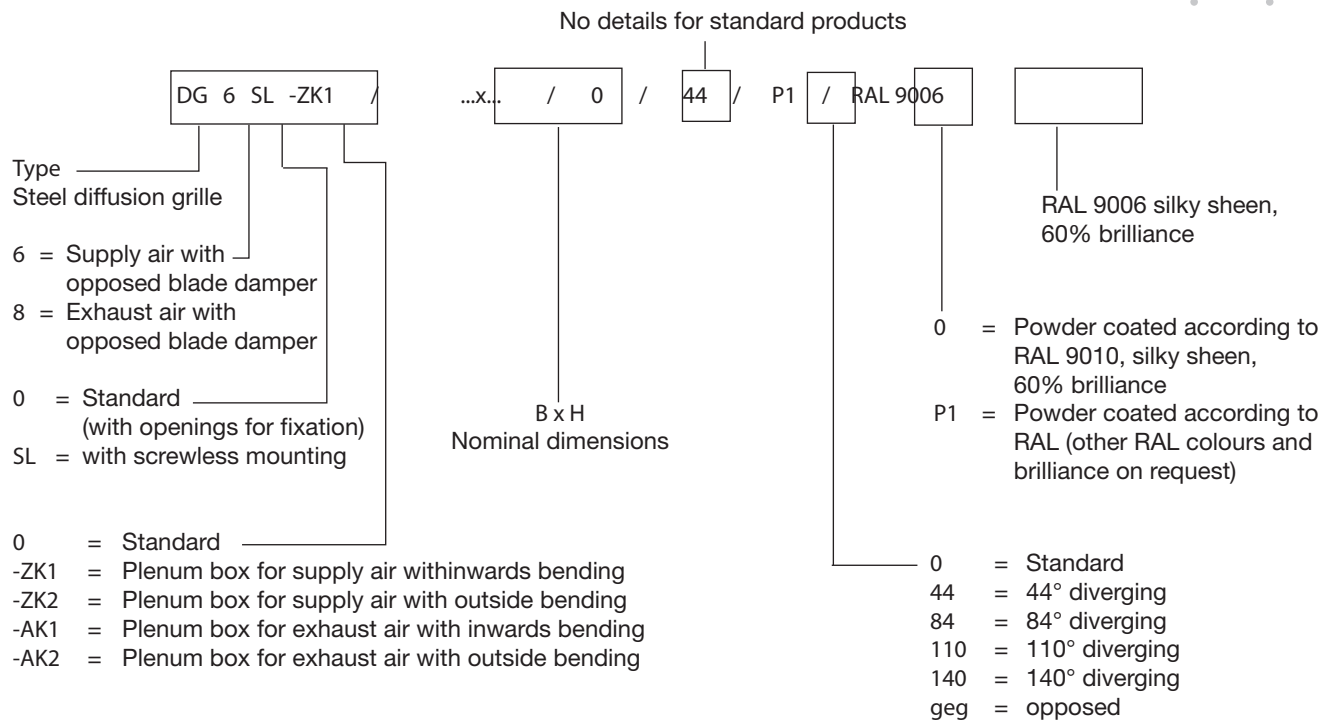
No details for standard products

DG 6 SL -ZK1 / ...x... / 0 / 44 / P1 / RAL 9006

Type
Steel diffusion grille

6 = Supply air with opposed blade damper
8 = Exhaust air with opposed blade damper

0 = Standard (with openings for fixation)
SL = with screwless mounting

0 = Standard
-ZK1 = Plenum box for supply air withinwards bending
-ZK2 = Plenum box for supply air with outside bending
-AK1 = Plenum box for exhaust air with inwards bending
-AK2 = Plenum box for exhaust air with outside bending

B x H
Nominal dimensions

RAL 9006 silky sheen, 60% brilliance

0 = Powder coated according to RAL 9010, silky sheen, 60% brilliance
P1 = Powder coated according to RAL (other RAL colours and brilliance on request)

0 = Standard
44 = 44° diverging
84 = 84° diverging
110 = 110° diverging
140 = 140° diverging
geg = opposed